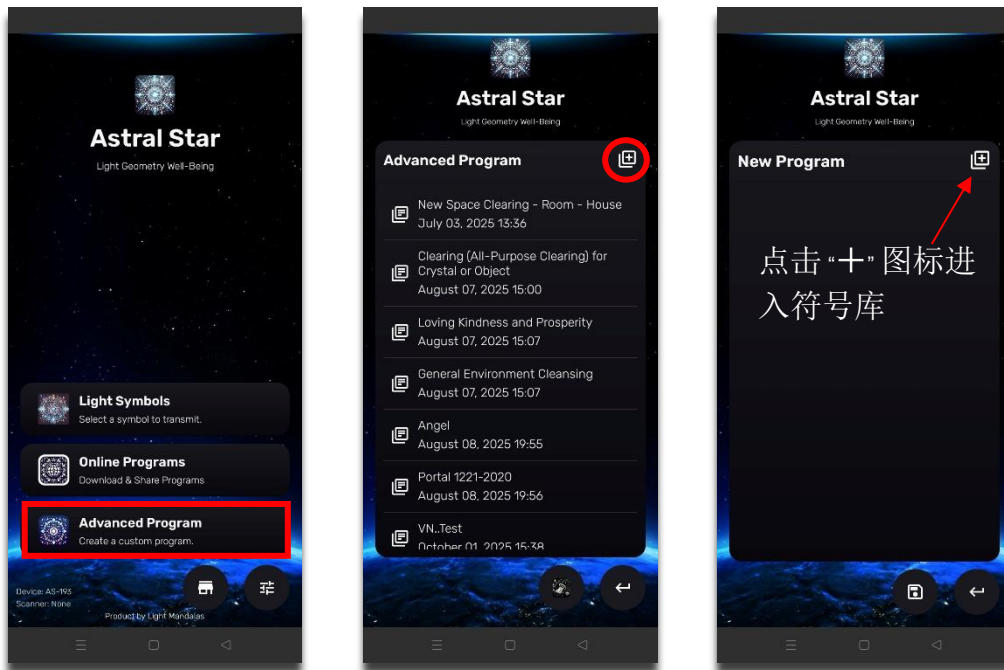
Astral Star

Light Geometry Well-Being

Light Symbols
Select a symbol to transmit.

Online Programs
Download & Share Programs

Advanced Program
Create a custom program.

Device: AS-193
Scanner: None

Product by Light Mandalas

Astral Star

Light Geometry Well-Being

Advanced Program

New Space Clearing - Room - House
July 03, 2025 13:36

Clearing (All-Purpose Clearing) for Crystal or Object
August 07, 2025 15:00

Loving Kindness and Prosperity
August 07, 2025 15:07

General Environment Cleansing
August 07, 2025 15:07

Angel
August 08, 2025 19:55

Portal 1221-2020
August 08, 2025 19:56

VN..Test
October 01, 2025 15:38

Astral Star

Light Geometry Well-Being

New Program

点击“十”图标进入符号库